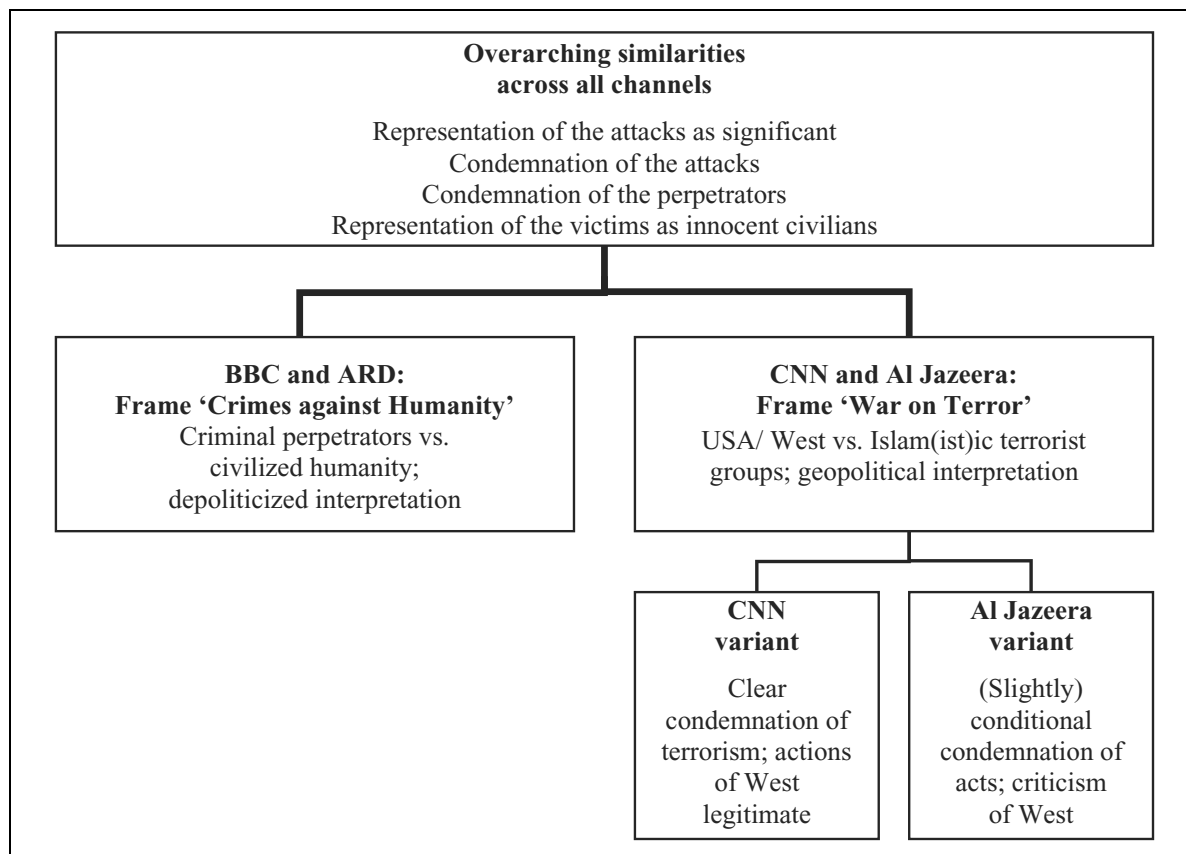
**Overarching similarities across all channels**

Representation of the attacks as significant
Condemnation of the attacks
Condemnation of the perpetrators
Representation of the victims as innocent civilians

**BBC and ARD:**
**Frame 'Crimes against Humanity'**
Criminal perpetrators vs. civilized humanity; depoliticized interpretation

**CNN and Al Jazeera:**
**Frame 'War on Terror'**
USA/ West vs. Islam(ist)ic terrorist groups; geopolitical interpretation

**CNN variant**
Clear condemnation of terrorism; actions of West legitimate

**Al Jazeera variant**
(Slightly) conditional condemnation of acts; criticism of West